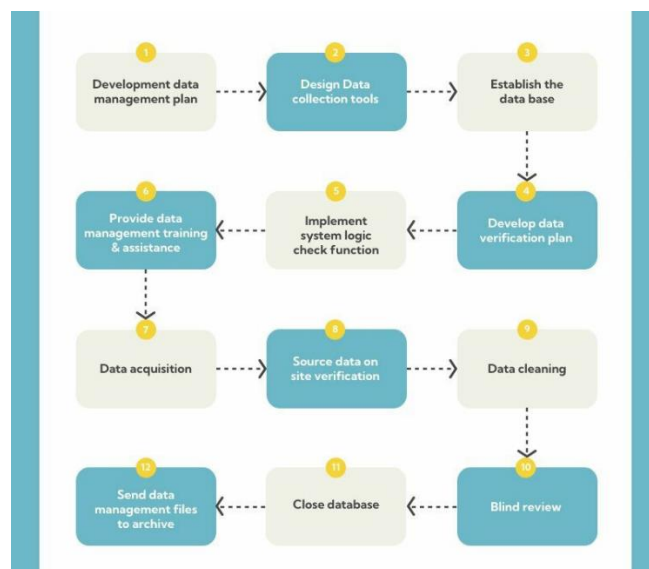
1
Development data management plan

2
Design Data collection tools

3
Establish the data base

4
Develop data verification plan

5
Implement system logic check function

6
Provide data management training & assistance

7
Data acquisition

8
Source data on site verification

9
Data cleaning

10
Blind review

11
Close database

12
Send data management files to archive